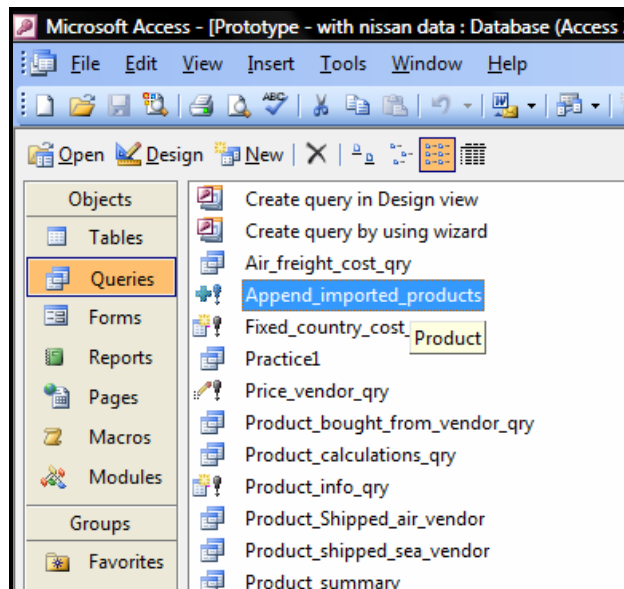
Microsoft Access - [Prototype - with nissan data : Database (Access

File Edit View Insert Tools Window Help

Open Design New

Objects
Tables
Queries
Forms
Reports
Pages
Macros
Modules
Groups
Favorites

Create query in Design view
Create query by using wizard
Air_freight_cost_qry
Append_imported_products
Fixed_country_cost_
Product
Practice1
Price_vendor_qry
Product_bought_from_vendor_qry
Product_calculations_qry
Product_info_qry
Product_Shipped_air_vendor
Product_shipped_sea_vendor
Product_summary